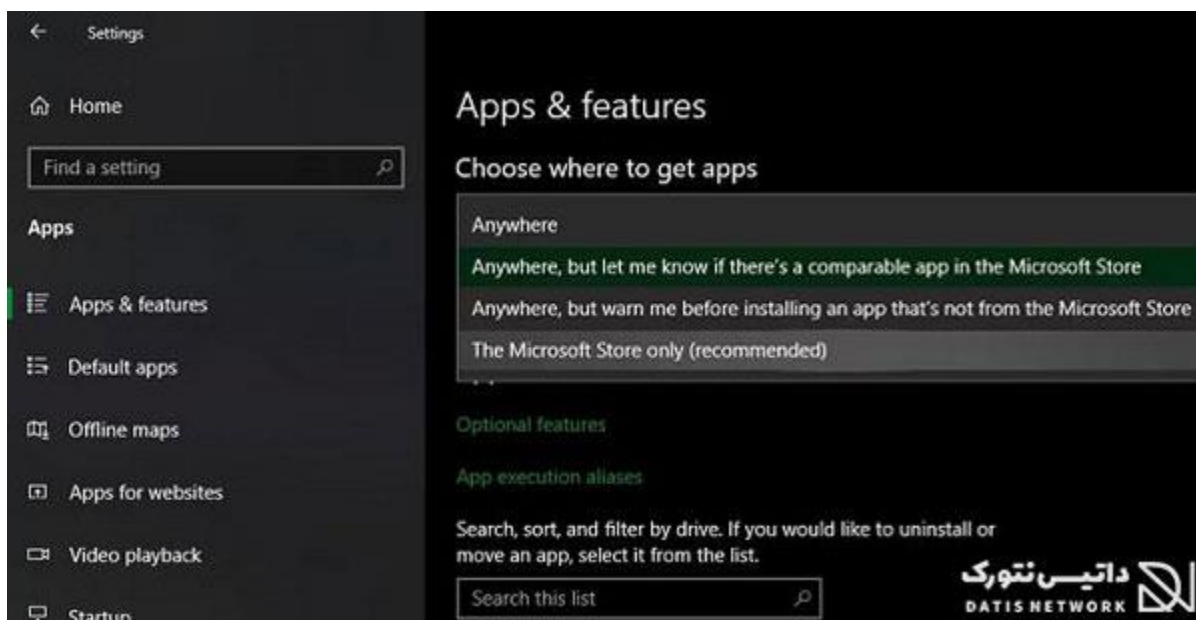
Settings

Home

Find a setting

Apps

Apps & features

Default apps

Offline maps

Apps for websites

Video playback

Startup

Apps & features

Choose where to get apps

Anywhere

Anywhere, but let me know if there's a comparable app in the Microsoft Store

Anywhere, but warn me before installing an app that's not from the Microsoft Store

The Microsoft Store only (recommended)

Optional features

App execution aliases

Search, sort, and filter by drive. If you would like to uninstall or move an app, select it from the list.

Search this list

داتیس نتورک
DATIS NETWORK